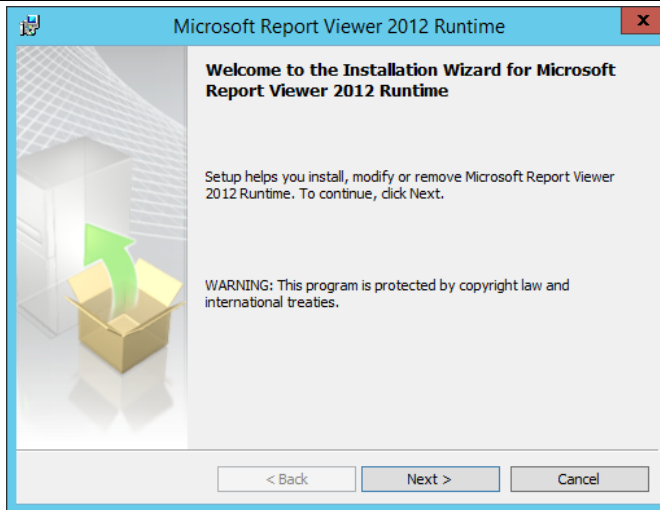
Microsoft Report Viewer 2012 Runtime

Welcome to the Installation Wizard for Microsoft Report Viewer 2012 Runtime

Setup helps you install, modify or remove Microsoft Report Viewer 2012 Runtime. To continue, click Next.

WARNING: This program is protected by copyright law and international treaties.

< Back
Next >
Cancel